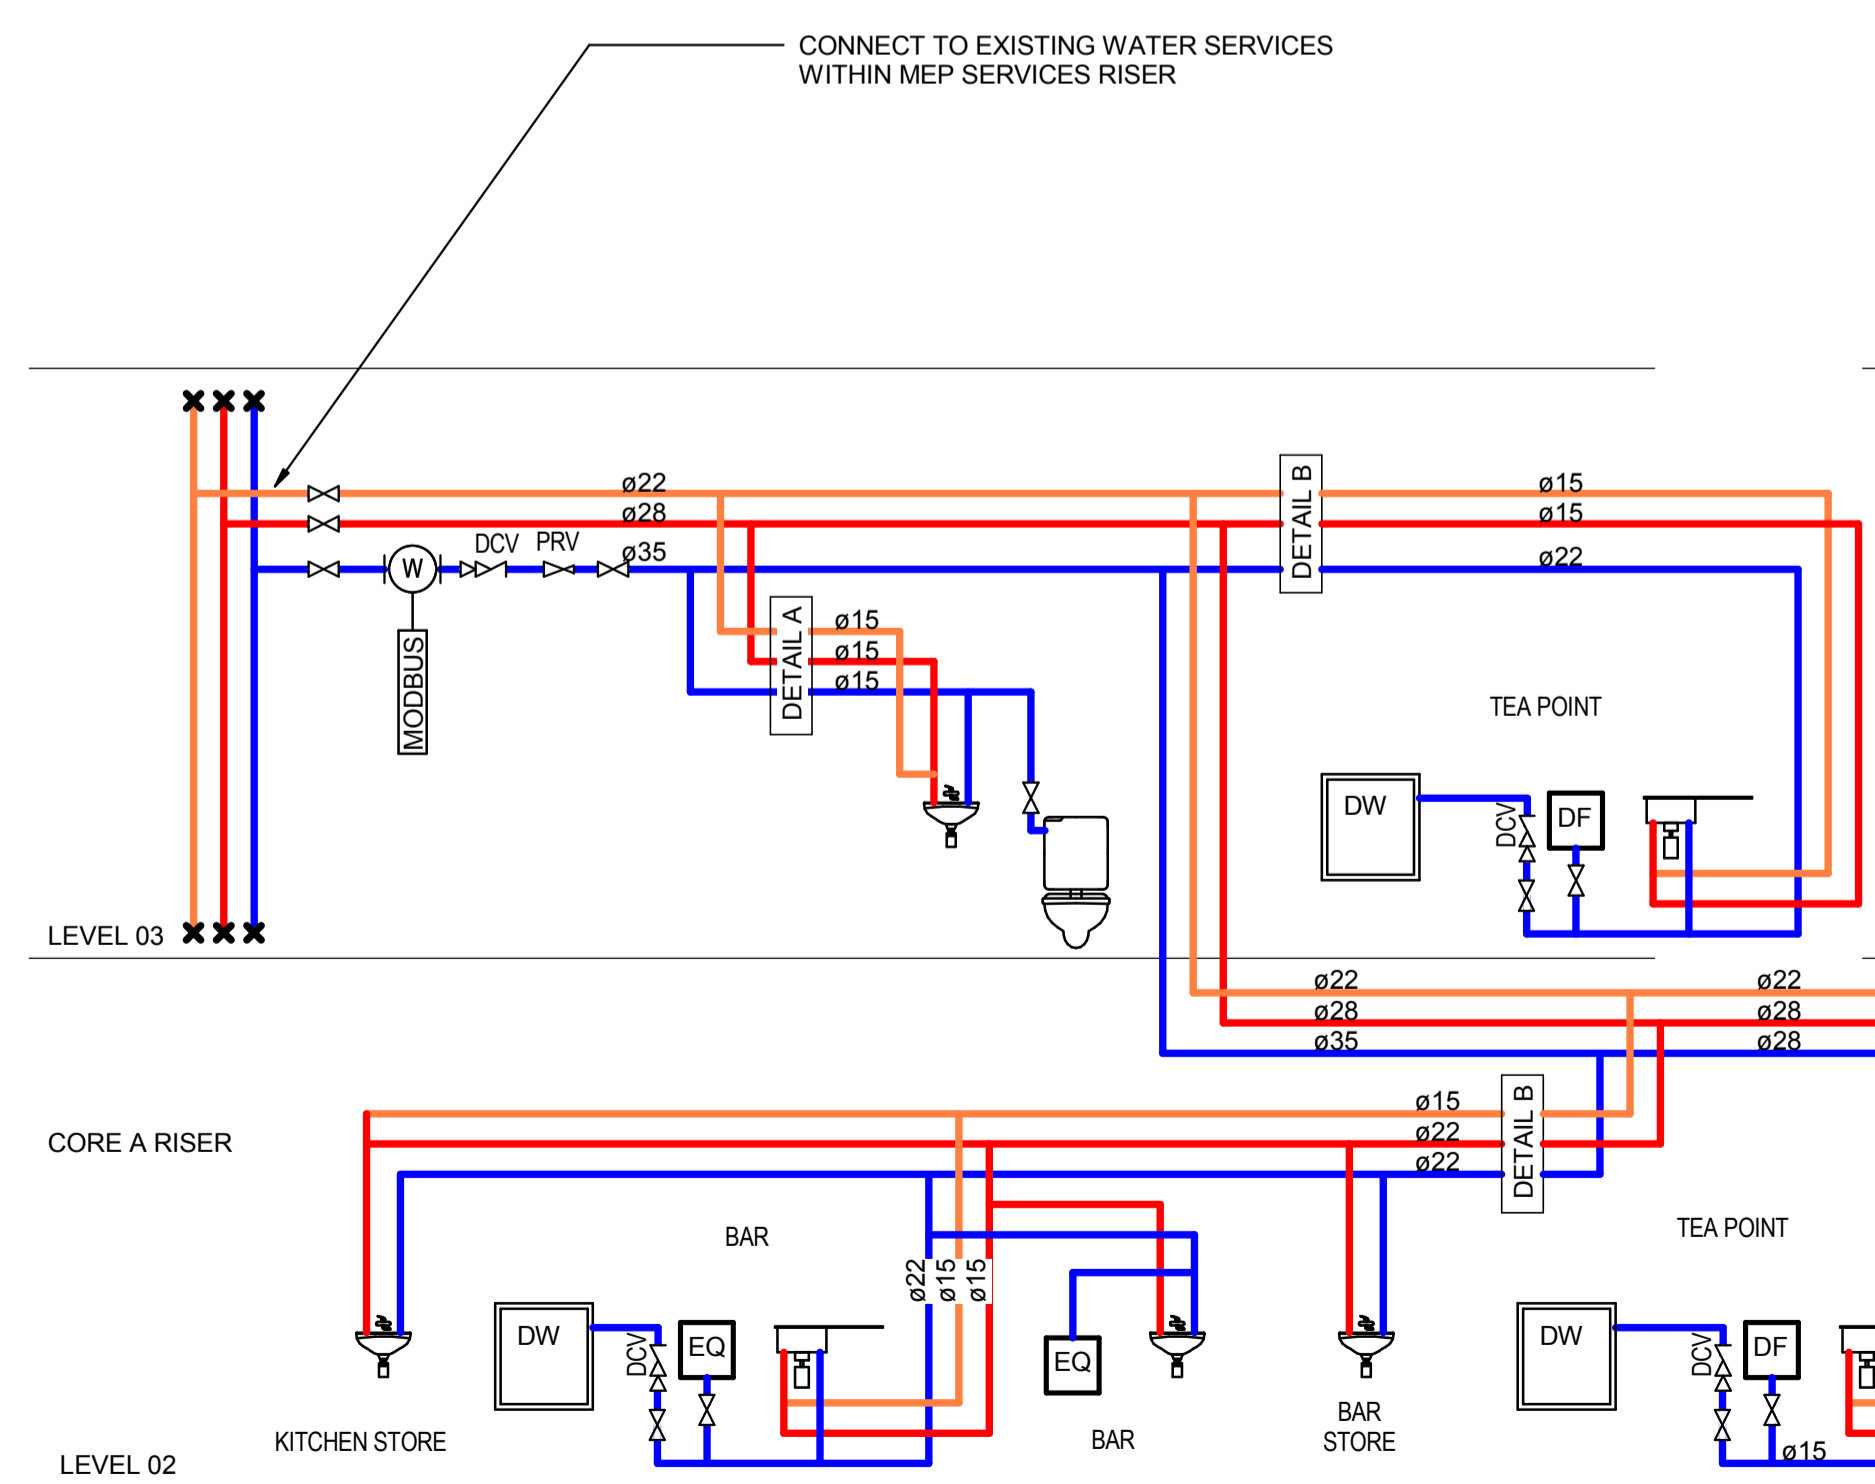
CONNECT TO EXISTING WATER SERVICES
WITHIN MEP SERVICES RISER

ø22
ø28
DCV PRV ø35
W
MODBUS

DETAIL A
ø15
ø15
ø15

DETAIL B
ø15
ø15
ø22

TEA POINT
DW
DCV
DF

LEVEL 03

ø22
ø28
ø35

ø22
ø28
ø28

CORE A RISER

ø15
ø22
ø22
DETAIL B

BAR
ø22 ø15 ø15

TEA POINT

DW
DCV
EQ
EQ
DW
DCV
DF

KITCHEN STORE
BAR
BAR
STORE
ø15

LEVEL 02